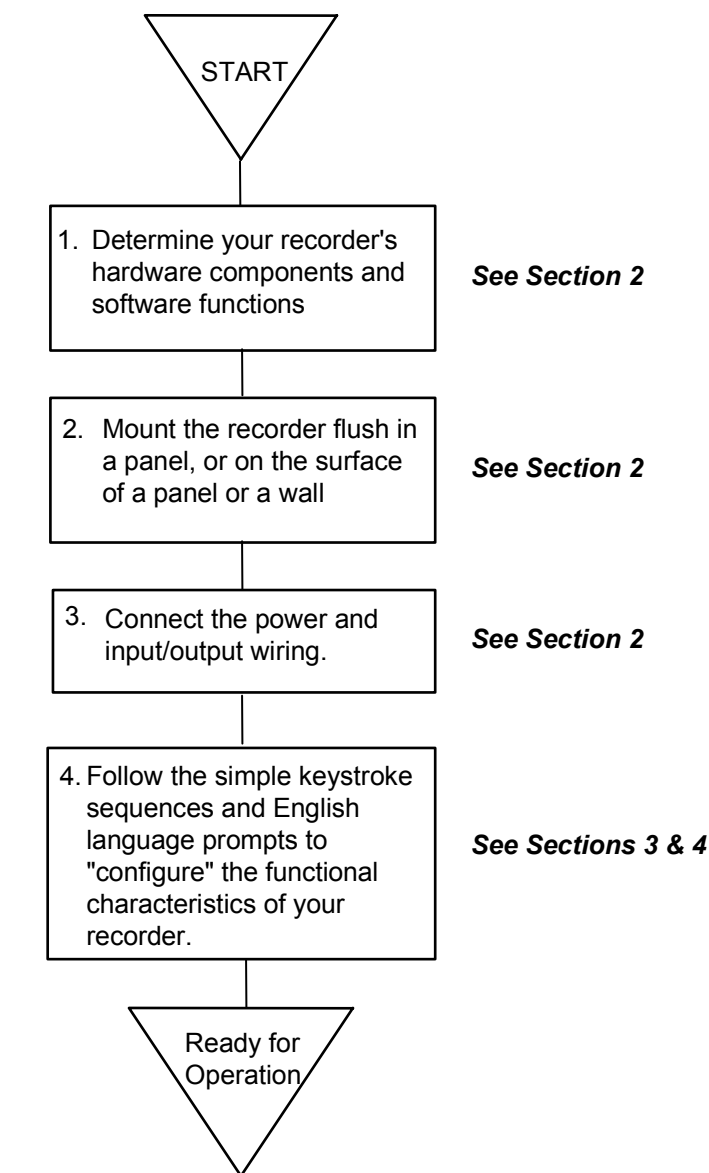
START

1. Determine your recorder's hardware components and software functions

*See Section 2*

2. Mount the recorder flush in a panel, or on the surface of a panel or a wall

*See Section 2*

3. Connect the power and input/output wiring.

*See Section 2*

4. Follow the simple keystroke sequences and English language prompts to "configure" the functional characteristics of your recorder.

*See Sections 3 & 4*

Ready for Operation